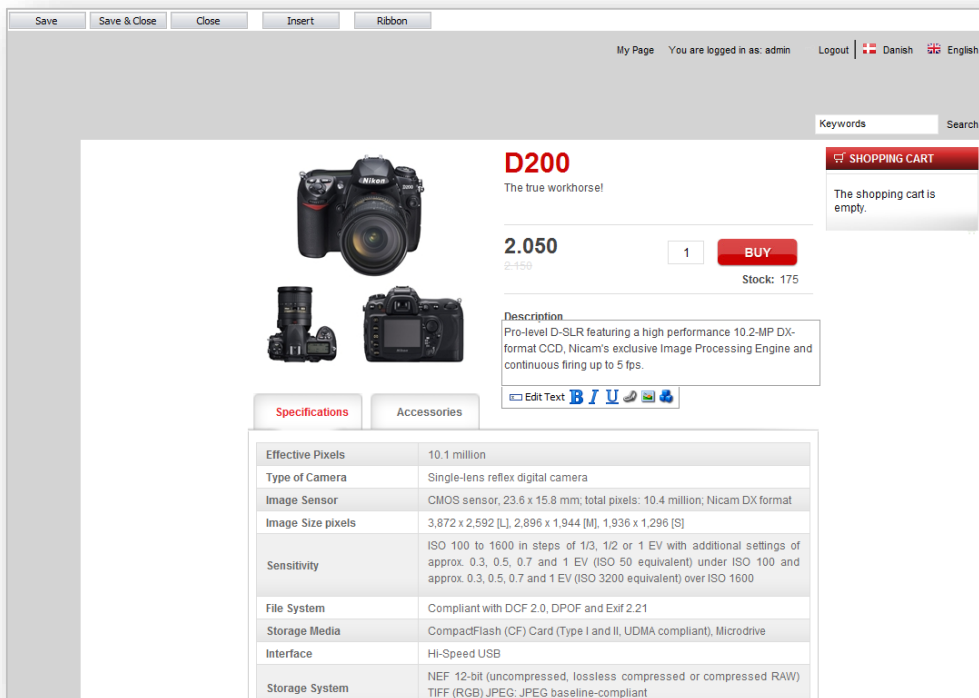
Save | Save & Close | Close | Insert | Ribbon

My Page You are logged in as: admin Logout Danish English

Keywords Search

D200

The true workhorse!

2.050

2.150

1 BUY

Stock: 175

SHOPPING CART

The shopping cart is empty.

Description

Pro-level D-SLR featuring a high performance 10.2-MP DX-format CCD, Nicam's exclusive Image Processing Engine and continuous firing up to 5 fps.

Edit Text B I U

Specifications | Accessories

| | |
|---|---|
| Effective Pixels | 10.1 million |
| Type of Camera | Single-lens reflex digital camera |
| Image Sensor | CMOS sensor, 23.6 x 15.8 mm; total pixels: 10.4 million; Nicam DX format |
| Image Size pixels | 3,872 x 2,592 [L], 2,896 x 1,944 [M], 1,936 x 1,296 [S] |
| Sensitivity | ISO 100 to 1600 in steps of 1/3, 1/2 or 1 EV with additional settings of approx. 0.3, 0.5, 0.7 and 1 EV (ISO 50 equivalent) under ISO 100 and approx. 0.3, 0.5, 0.7 and 1 EV (ISO 3200 equivalent) over ISO 1600 |
| File System | Compliant with DCF 2.0, DPOF and Exif 2.21 |
| Storage Media | CompactFlash (CF) Card (Type I and II, UDMA compliant), Microdrive |
| Interface | Hi-Speed USB |
| Storage System | NEF 12-bit (uncompressed, lossless compressed or compressed RAW) TIFF (RGB) JPEG: JPEG baseline-compliant |